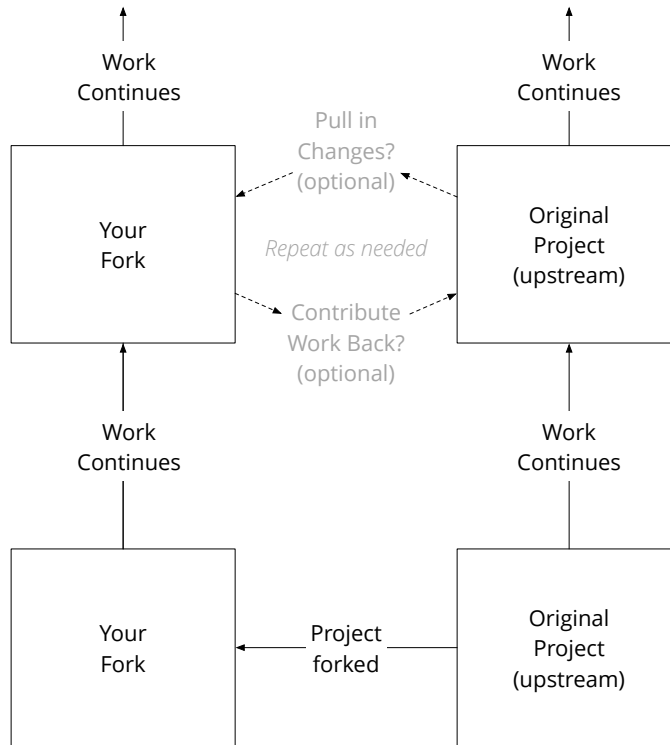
Work Continues

Work Continues

Pull in Changes? (optional)

Your Fork

Repeat as needed

Original Project (upstream)

Contribute Work Back? (optional)

Work Continues

Work Continues

Your Fork

Project forked

Original Project (upstream)